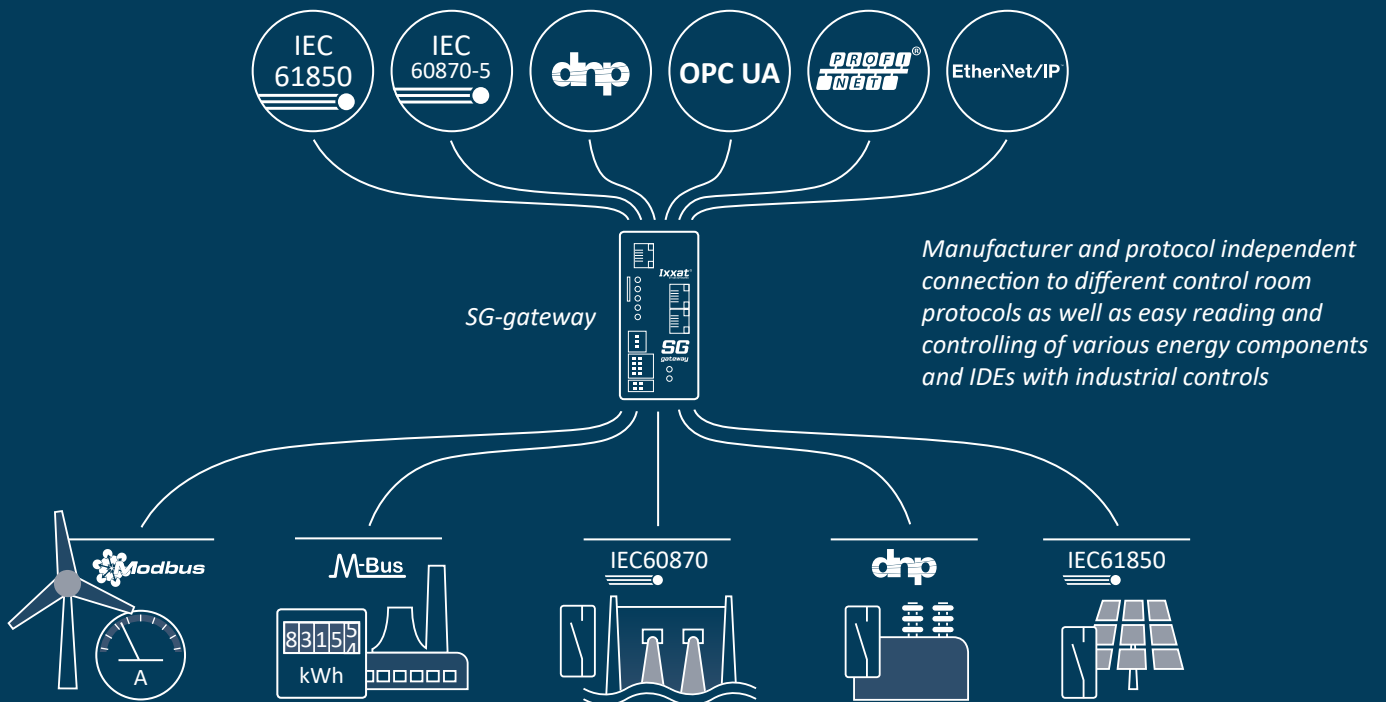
IEC 61850

IEC 60870-5

dnp

OPC UA

PROFI NET

EtherNet/IP

Ixxat

SG gateway

SG-gateway

Manufacturer and protocol independent connection to different control room protocols as well as easy reading and controlling of various energy components and IDEs with industrial controls

Modbus

M-Bus

IEC60870

dnp

IEC61850

A

83154

kWh